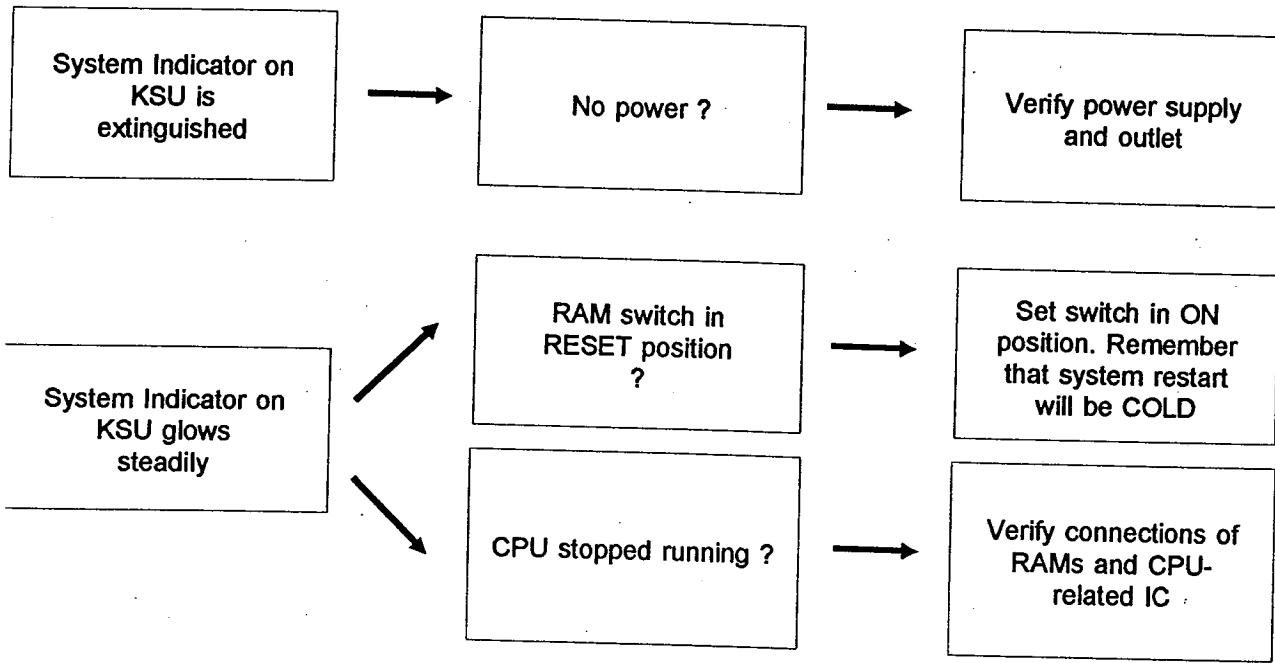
System Indicator on KSU is extinguished

No power ?

Verify power supply and outlet

System Indicator on KSU glows steadily

RAM switch in RESET position ?

Set switch in ON position. Remember that system restart will be COLD

CPU stopped running ?

Verify connections of RAMs and CPU-related IC